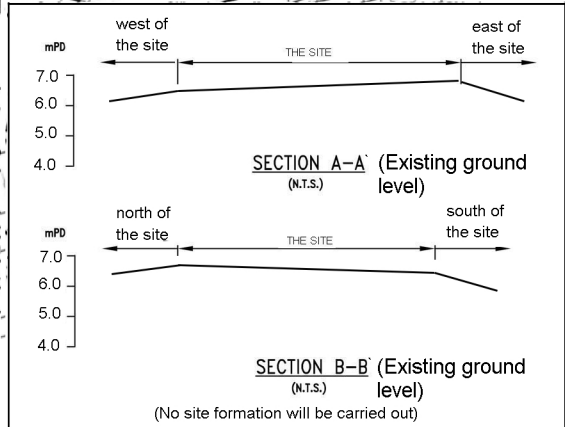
west of the site

east of the site

THE SITE

mPD

7.0

6.0

5.0

4.0

SECTION A–A` (Existing ground level)

(N.T.S.)

north of the site

south of the site

THE SITE

mPD

7.0

6.0

5.0

4.0

SECTION B–B` (Existing ground level)

(N.T.S.)

(No site formation will be carried out)